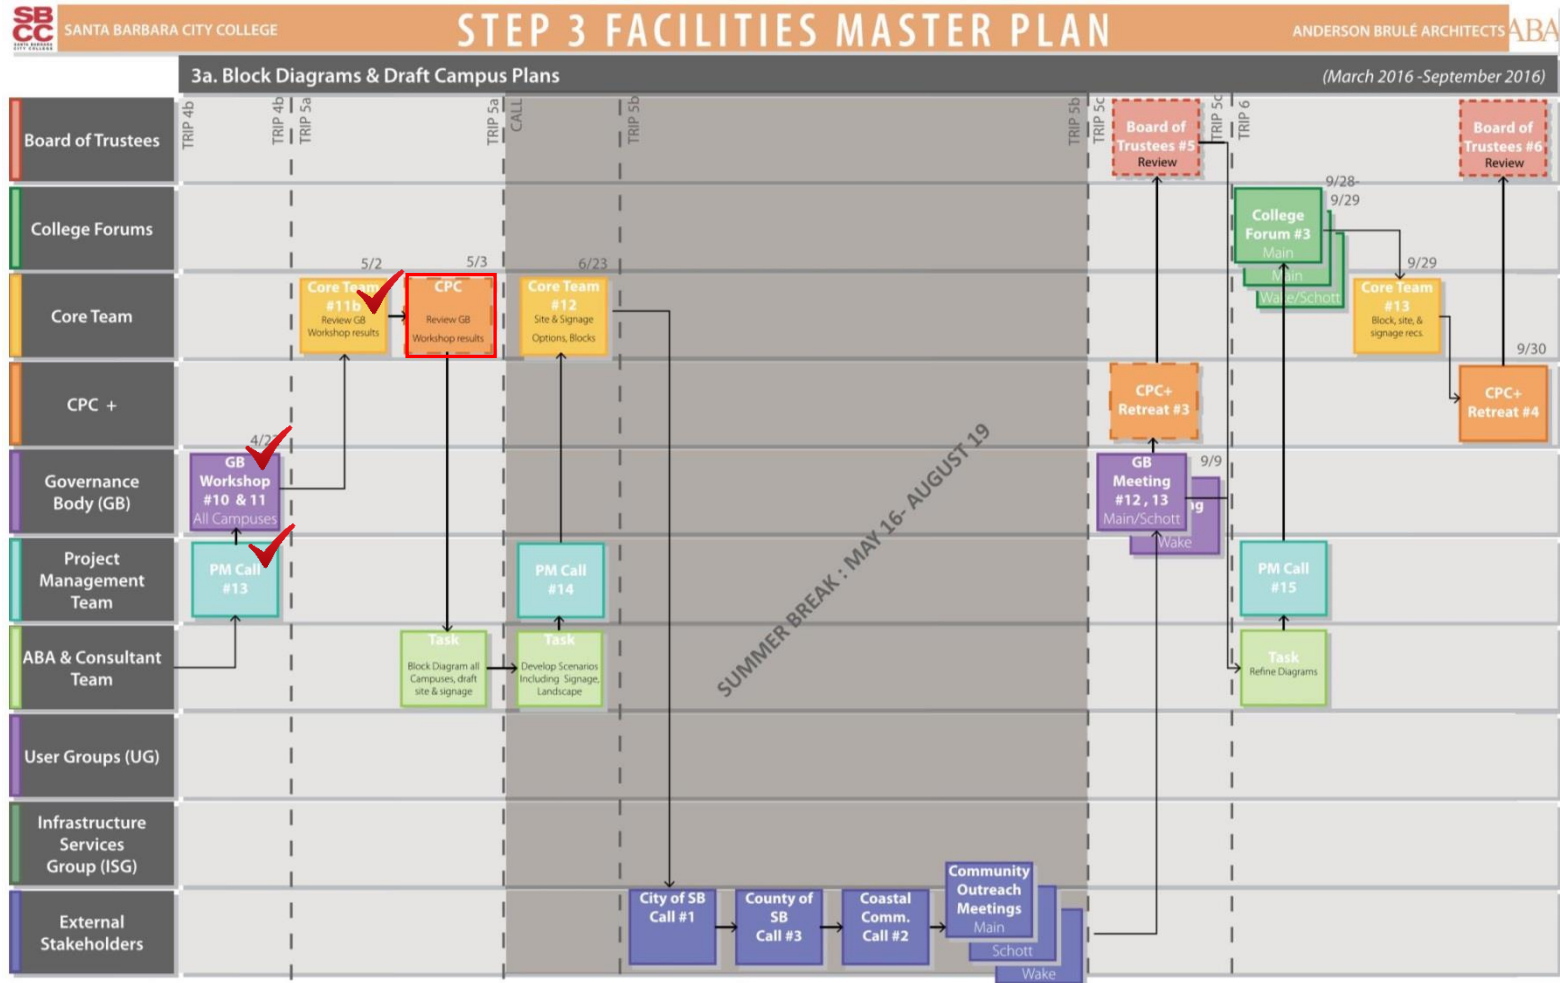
SB CC SANTA BARBARA CITY COLLEGE

STEP 3 FACILITIES MASTER PLAN

ANDERSON BRULÉ ARCHITECTS ABA

3a. Block Diagrams & Draft Campus Plans

(March 2016 -September 2016)

TRIP 4b
TRIP 4b
TRIP 5a
TRIP 5a
CALL
TRIP 5b
TRIP 5b
TRIP 5c
TRIP 5c
TRIP 6

Board of Trustees

College Forums

Core Team

CPC +

Governance Body (GB)

Project Management Team

ABA & Consultant Team

User Groups (UG)

Infrastructure Services Group (ISG)

External Stakeholders

Board of Trustees #5 Review

Board of Trustees #6 Review

9/28-9/29

College Forum #3 Main

Main

Wake/Schott

9/29

Core Team #13 Block, site, & signage recs.

9/30

5/2

5/3

6/23

Core Team #11b Review GB Workshop results

CPC Review GB Workshop results

Core Team #12 Site & Signage Options, Blocks

CPC+ Retreat #3

CPC+ Retreat #4

4/2

GB Workshop #10 & 11 All Campuses

9/9

GB Meeting #12, 13 Main/Schott

Wake

PM Call #13

PM Call #14

PM Call #15

Task Block Diagram all Campuses, draft site & signage

Task Develop Scenarios Including Signage, Landscape

Task Refine Diagrams

SUMMER BREAK : MAY 16- AUGUST 19

City of SB Call #1

County of SB Call #3

Coastal Comm. Call #2

Community Outreach Meetings Main

Schott

Wake